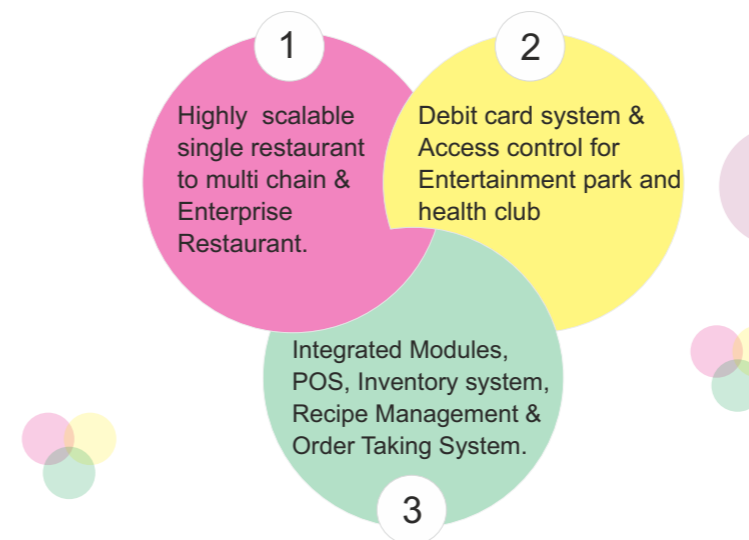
1

Highly scalable single restaurant to multi chain & Enterprise Restaurant.

2

Debit card system & Access control for Entertainment park and health club

Integrated Modules, POS, Inventory system, Recipe Management & Order Taking System.

3